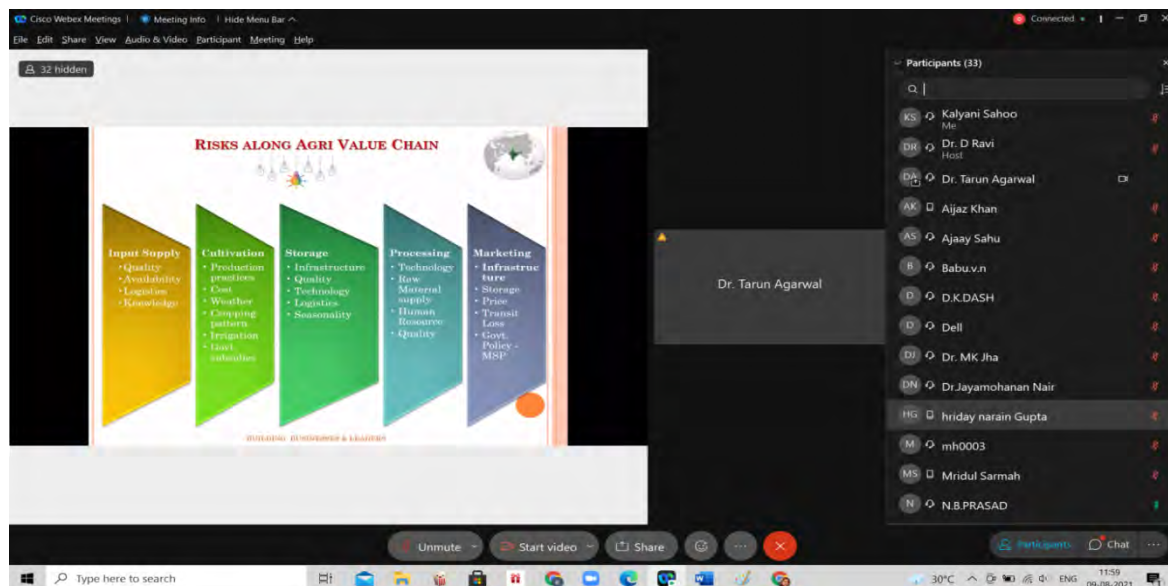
Cisco Webex Meetings | Meeting Info | Hide Menu Bar

Connected

File Edit Share View Audio & Video Participant Meeting Help

32 hidden

RISKS ALONG AGRI VALUE CHAIN

Input Supply
• Quality
• Availability
• Logistics
• Knowledge

Cultivation
• Production practices
• Cost
• Weather
• Cropping pattern
• Irrigation
• Govt. subsidies

Storage
• Infrastructure
• Quality
• Technology
• Logistics
• Seasonality

Processing
• Technology
• Raw Material supply
• Human Resource
• Quality

Marketing
• Infrastructure
• Storage
• Price
• Transit Loss
• Govt. Policy - MSP

BUILDING BUSINESSES & LEADERS

Dr. Tarun Agarwal

Participants (33)

KS Kalyani Sahoo
Me
DR Dr. D Ravi
Host
DA Dr. Tarun Agarwal
AK Aijaz Khan
AS Ajaay Sahu
B Babu.v.n
D D.K.DASH
D Dell
DJ Dr. MK Jha
DN Dr.Jayamohanan Nair
HG hriday narain Gupta
M mh0003
MS Mridul Sarmah
N N.B.PRASAD

Unmute
Start video
Share
Participants
Chat

Type here to search
30°C
ENG
11:59
09-08-2021